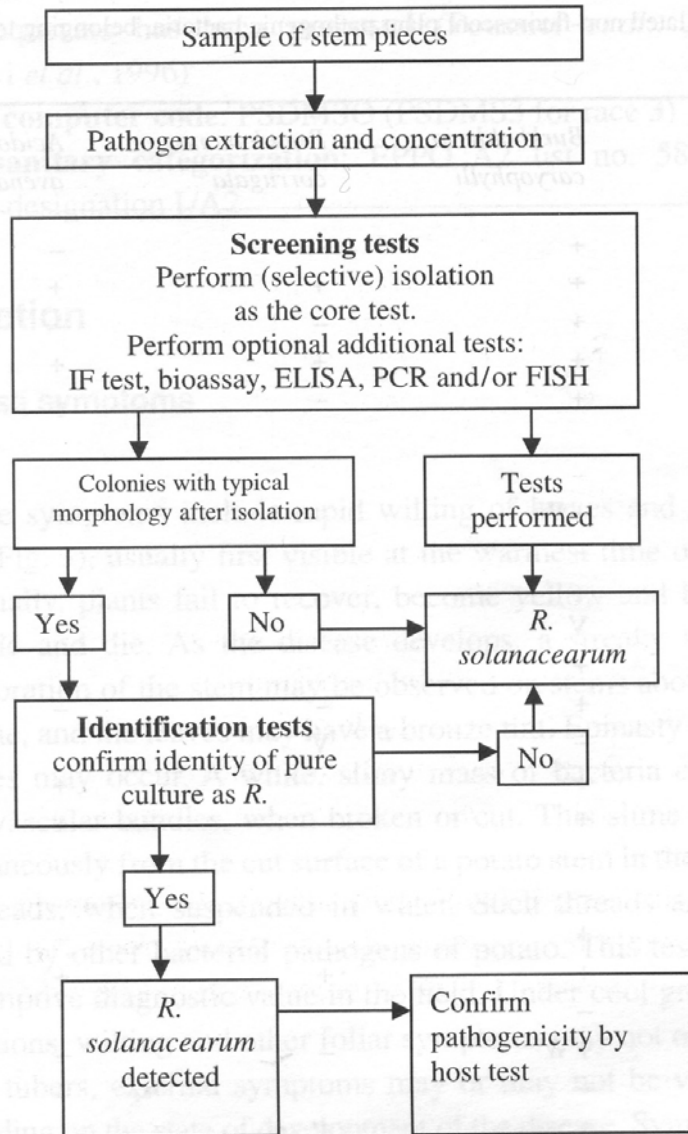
Sample of stem pieces

Pathogen extraction and concentration

**Screening tests**
Perform (selective) isolation as the core test.
Perform optional additional tests:
IF test, bioassay, ELISA, PCR and/or FISH

Colonies with typical morphology after isolation

Tests performed

Yes

No

*R. solanacearum*

**Identification tests**
confirm identity of pure culture as *R.*

No

Yes

*R. solanacearum* detected

Confirm pathogenicity by host test